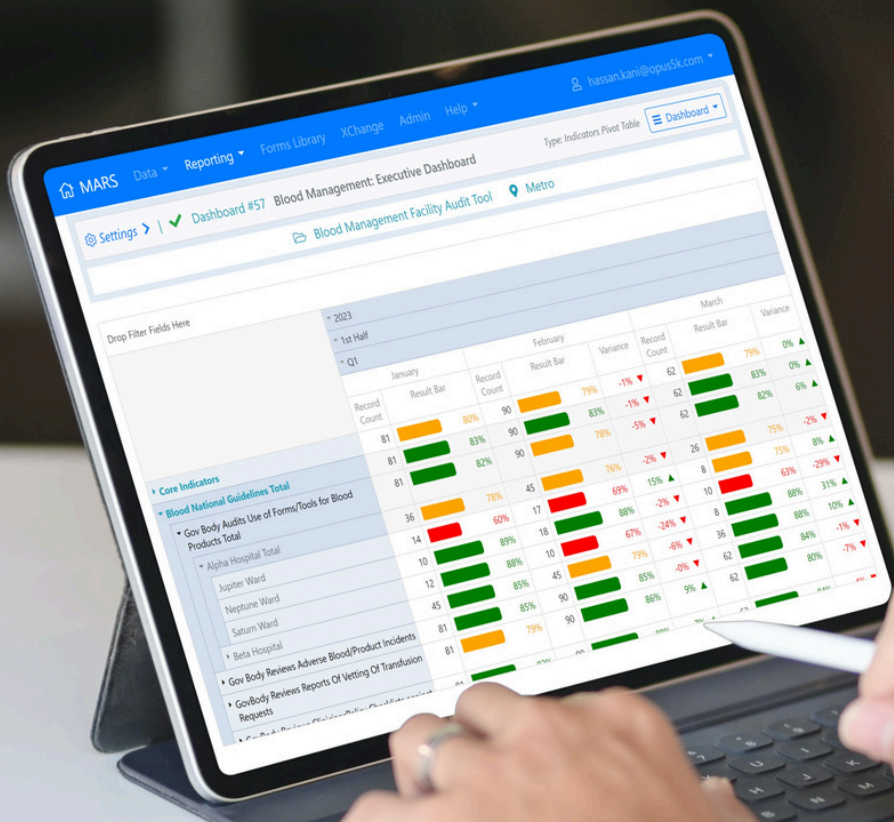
MARS Data Reporting Forms Library XChange Admin Help

hassan.kani@opus5k.com

Type: Indicators Pivot Table

Dashboard

Dashboard #57 Blood Management: Executive Dashboard

Settings | Blood Management Facility Audit Tool Metro

Drop Filter Fields Here

2023

1st Half

Q1

| | January | | February | | | March | | |
|---|---|---|---|---|---|---|---|---|
| | Record Count | Result Bar | Record Count | Result Bar | Variance | Record Count | Result Bar | Variance |
| | | | | 79% | -1% | 62 | 79% | 0% |
| | 81 | 80% | 90 | 83% | -1% | 62 | 83% | 0% |
| | 81 | 83% | 90 | 78% | -5% | 62 | 82% | 6% |
| | 81 | 82% | | | | | 75% | -2% |
| Core Indicators | | | | 76% | -2% | 26 | 75% | 8% |
| Blood National Guidelines Total | | | 45 | 69% | 15% | 8 | 63% | -29% |
| Gov Body Audits Use of Forms/Tools for Blood Products Total | 36 | 78% | 17 | 88% | -2% | 10 | 88% | 31% |
| Alpha Hospital Total | 14 | 60% | 18 | 67% | -24% | 8 | 88% | 10% |
| Jupiter Ward | 10 | 89% | 10 | 79% | -6% | 36 | 84% | -1% |
| Neptune Ward | 12 | 88% | 90 | 85% | -0% | 62 | 80% | -7% |
| Saturn Ward | 45 | 85% | 90 | 86% | 9% | | | |
| Beta Hospital | 81 | 85% | | | | | | |
| Gov Body Reviews Adverse Blood/Product Incidents | 81 | 79% | | | | | | |
| GovBody Reviews Reports Of Vetting Of Transfusion Requests | | | | | | | | |